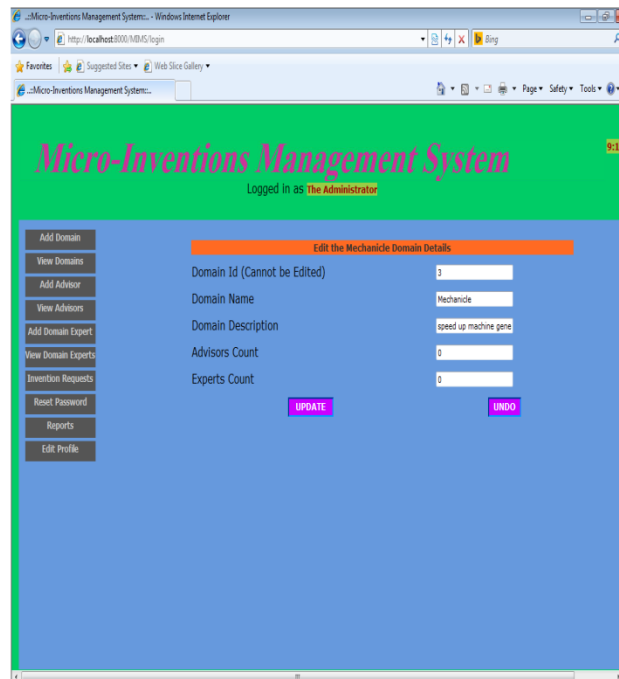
.::Micro-Inventions Management System::. - Windows Internet Explorer

http://localhost:8000/MIMS/login

Bing

Favorites | Suggested Sites ▾ | Web Slice Gallery ▾

.::Micro-Inventions Management System::.

Page ▾ Safety ▾ Tools ▾

Micro-Inventions Management System

9:1

Logged in as The Administrator

Add Domain
View Domains
Add Advisor
View Advisors
Add Domain Expert
View Domain Experts
Invention Requests
Reset Password
Reports
Edit Profile

Edit the Mechanicle Domain Details

| | |
|---|---|
| Domain Id (Cannot be Edited) | 3 |
| Domain Name | Mechanicle |
| Domain Description | speed up machine gene |
| Advisors Count | 0 |
| Experts Count | 0 |

UPDATE

UNDO